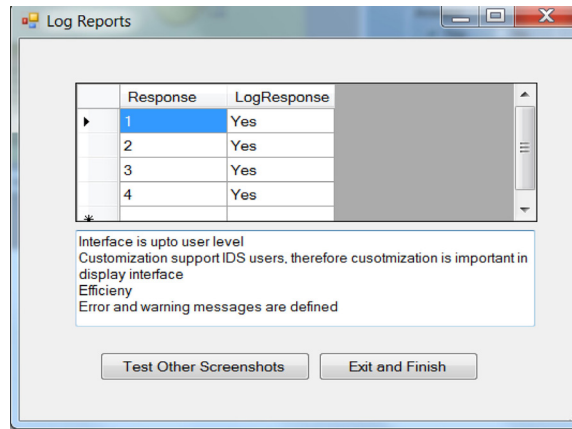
Log Reports

| Response | LogResponse |
|---|---|
| 1 | Yes |
| 2 | Yes |
| 3 | Yes |
| 4 | Yes |

Interface is upto user level
Customization support IDS users, therefore cusotmization is important in display interface
Efficieny
Error and warning messages are defined

Test Other Screenshots

Exit and Finish